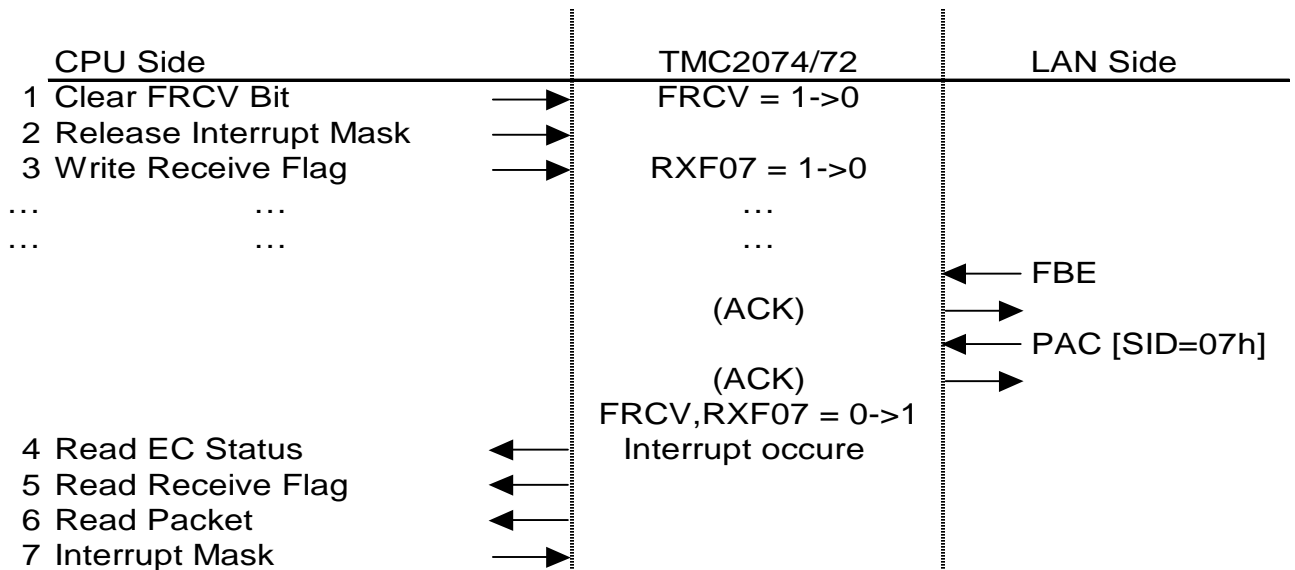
| CPU Side | TMC2074/72 | LAN Side |
|---|---|---|
| 1 Clear FRCV Bit | FRCV = 1->0 | |
| 2 Release Interrupt Mask | | |
| 3 Write Receive Flag | RXF07 = 1->0 | |
| … … | … | |
| … … | … | |
| | | FBE |
| | (ACK) | |
| | | PAC [SID=07h] |
| | (ACK) | |
| | FRCV,RXF07 = 0->1 | |
| 4 Read EC Status | Interrupt occure | |
| 5 Read Receive Flag | | |
| 6 Read Packet | | |
| 7 Interrupt Mask | | |